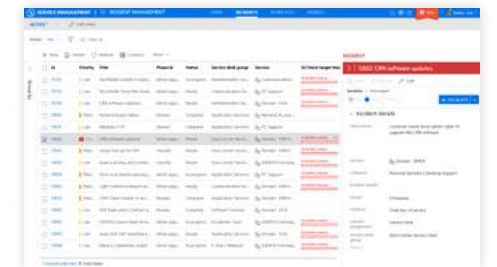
SERVICE MANAGEMENT | INCIDENT MANAGEMENT

INCIDENTS

ACTIVE

| ID | Priority | Title | Phase | Status | Service desk group | Service | SLT |
|---|---|---|---|---|---|---|---|
| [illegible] | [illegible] | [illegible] | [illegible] | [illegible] | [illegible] | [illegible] | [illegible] |

INCIDENT

CRM software updates

Incident details

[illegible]